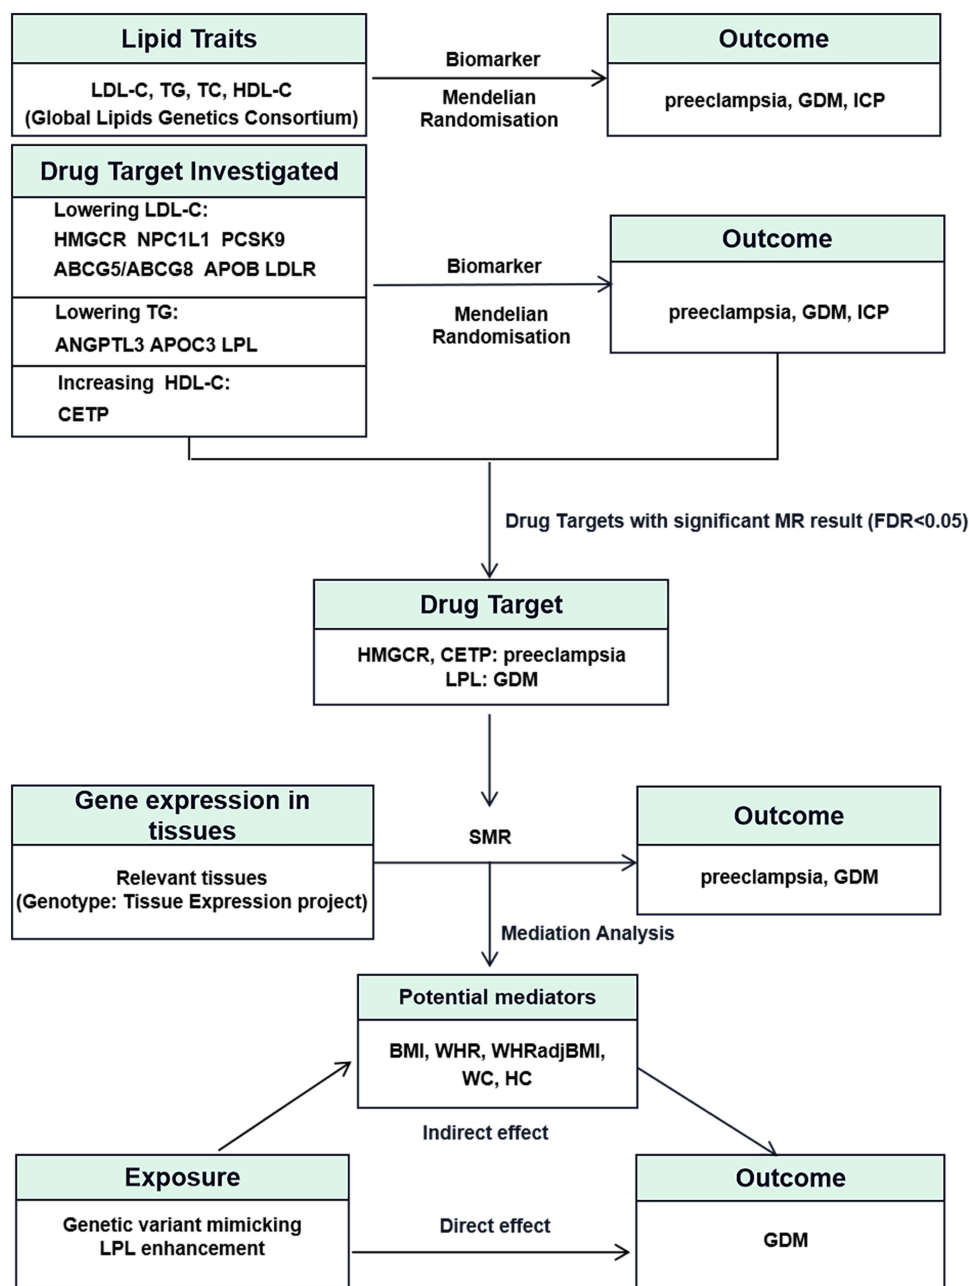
Lipid Traits

LDL-C, TG, TC, HDL-C
(Global Lipids Genetics Consortium)

Biomarker

Mendelian Randomisation

Outcome

preeclampsia, GDM, ICP

Drug Target Investigated

Lowering LDL-C:
HMGCR NPC1L1 PCSK9
ABCG5/ABCG8 APOB LDLR

Lowering TG:
ANGPTL3 APOC3 LPL

Increasing HDL-C:
CETP

Biomarker

Mendelian Randomisation

Outcome

preeclampsia, GDM, ICP

Drug Targets with significant MR result (FDR<0.05)

Drug Target

HMGCR, CETP: preeclampsia
LPL: GDM

Gene expression in tissues

Relevant tissues
(Genotype: Tissue Expression project)

SMR

Outcome

preeclampsia, GDM

Mediation Analysis

Potential mediators

BMI, WHR, WHRadjBMI, WC, HC

Indirect effect

Exposure

Genetic variant mimicking LPL enhancement

Direct effect

Outcome

GDM